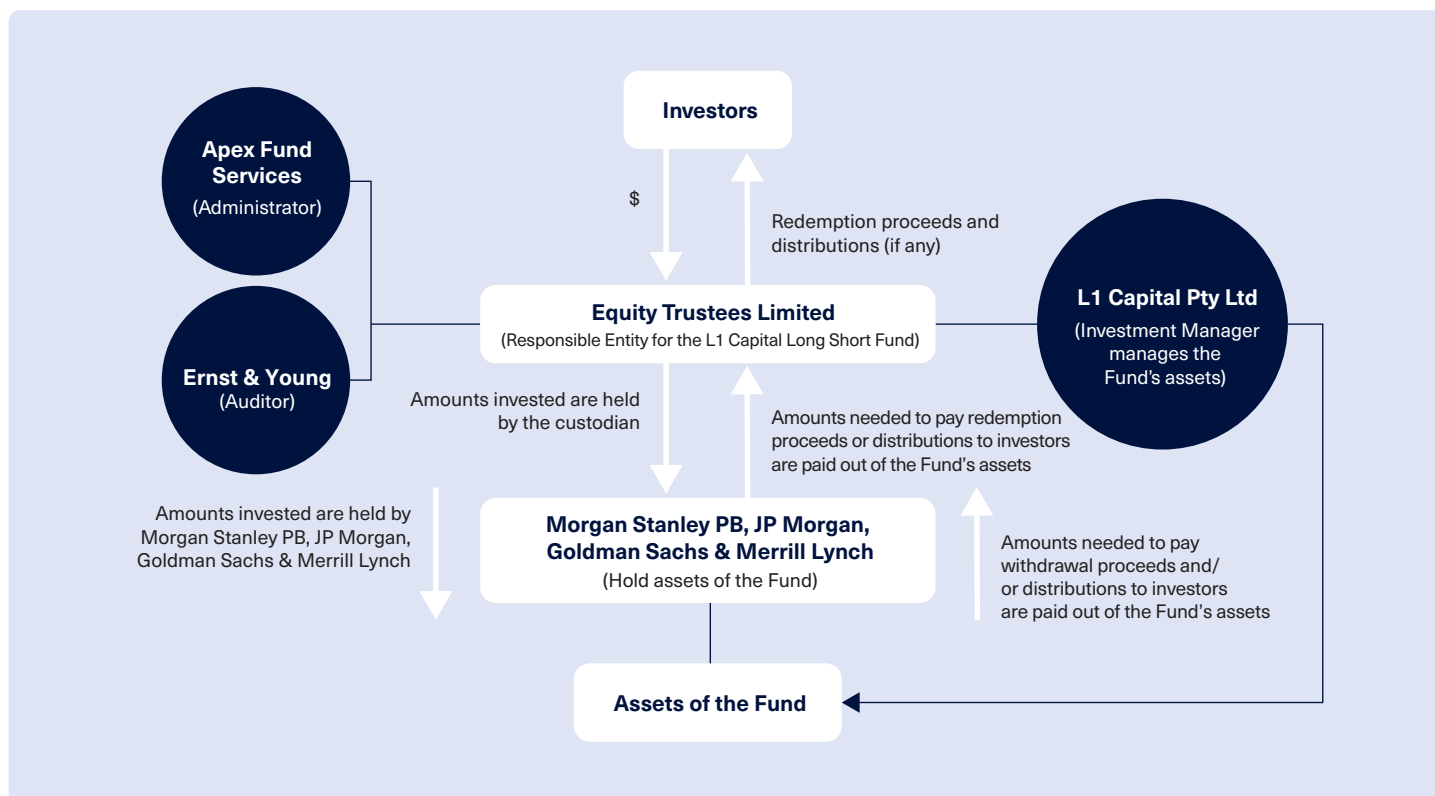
Investors

Apex Fund Services
(Administrator)

$

Redemption proceeds and distributions (if any)

L1 Capital Pty Ltd
(Investment Manager manages the Fund's assets)

Equity Trustees Limited
(Responsible Entity for the L1 Capital Long Short Fund)

Ernst & Young
(Auditor)

Amounts invested are held by the custodian

Amounts needed to pay redemption proceeds or distributions to investors are paid out of the Fund's assets

Amounts invested are held by Morgan Stanley PB, JP Morgan, Goldman Sachs & Merrill Lynch

Morgan Stanley PB, JP Morgan, Goldman Sachs & Merrill Lynch
(Hold assets of the Fund)

Amounts needed to pay withdrawal proceeds and/ or distributions to investors are paid out of the Fund's assets

Assets of the Fund